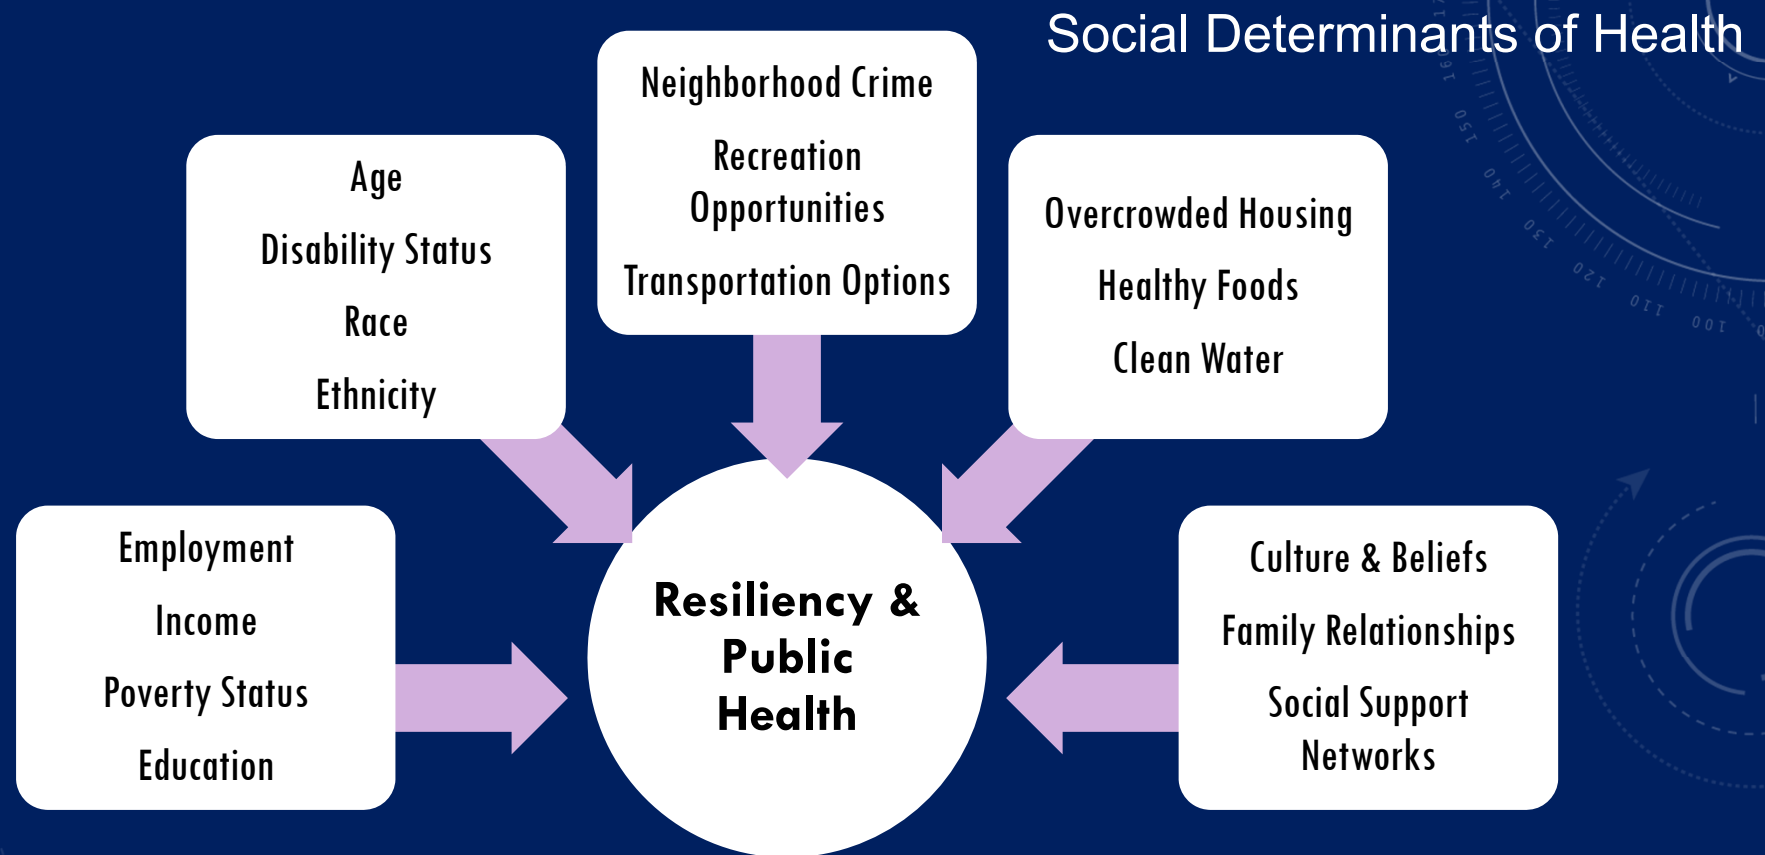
Social Determinants of Health

Age

Disability Status

Race

Ethnicity

Neighborhood Crime

Recreation Opportunities

Transportation Options

Overcrowded Housing

Healthy Foods

Clean Water

Employment

Income

Poverty Status

Education

Resiliency & Public Health

Culture & Beliefs

Family Relationships

Social Support Networks